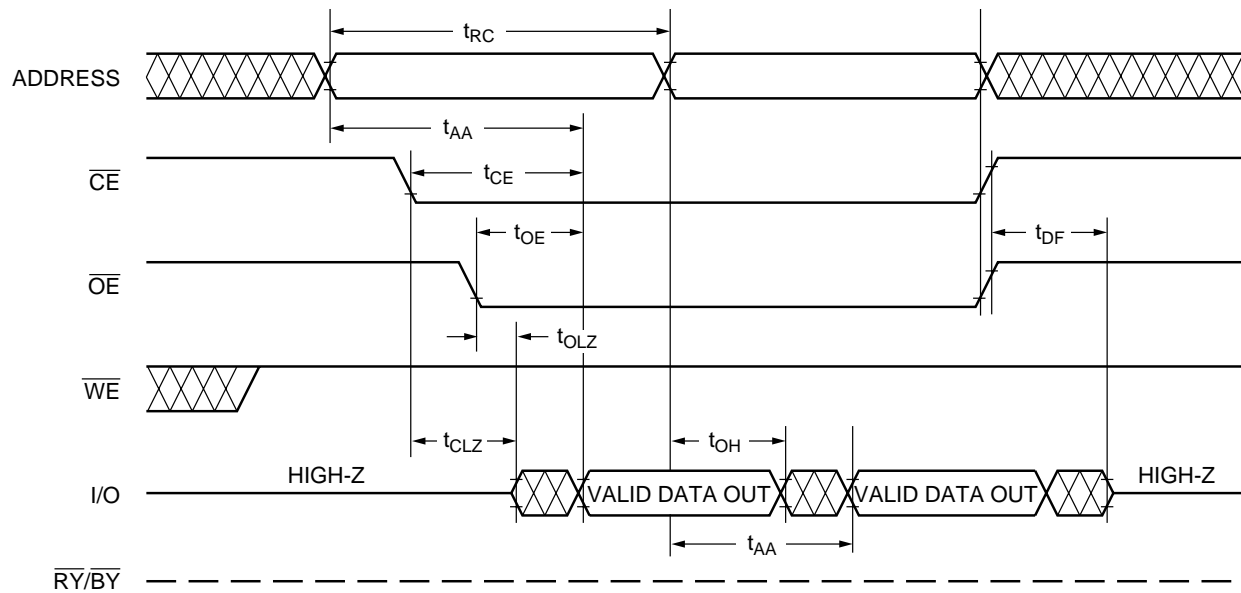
$t_{RC}$

ADDRESS

$t_{AA}$

$\overline{CE}$

$t_{CE}$

$t_{OE}$

$t_{DF}$

$\overline{OE}$

$t_{OLZ}$

$\overline{WE}$

$t_{CLZ}$

$t_{OH}$

HIGH-Z

I/O

VALID DATA OUT

VALID DATA OUT

HIGH-Z

$t_{AA}$

$\overline{RY}/\overline{BY}$